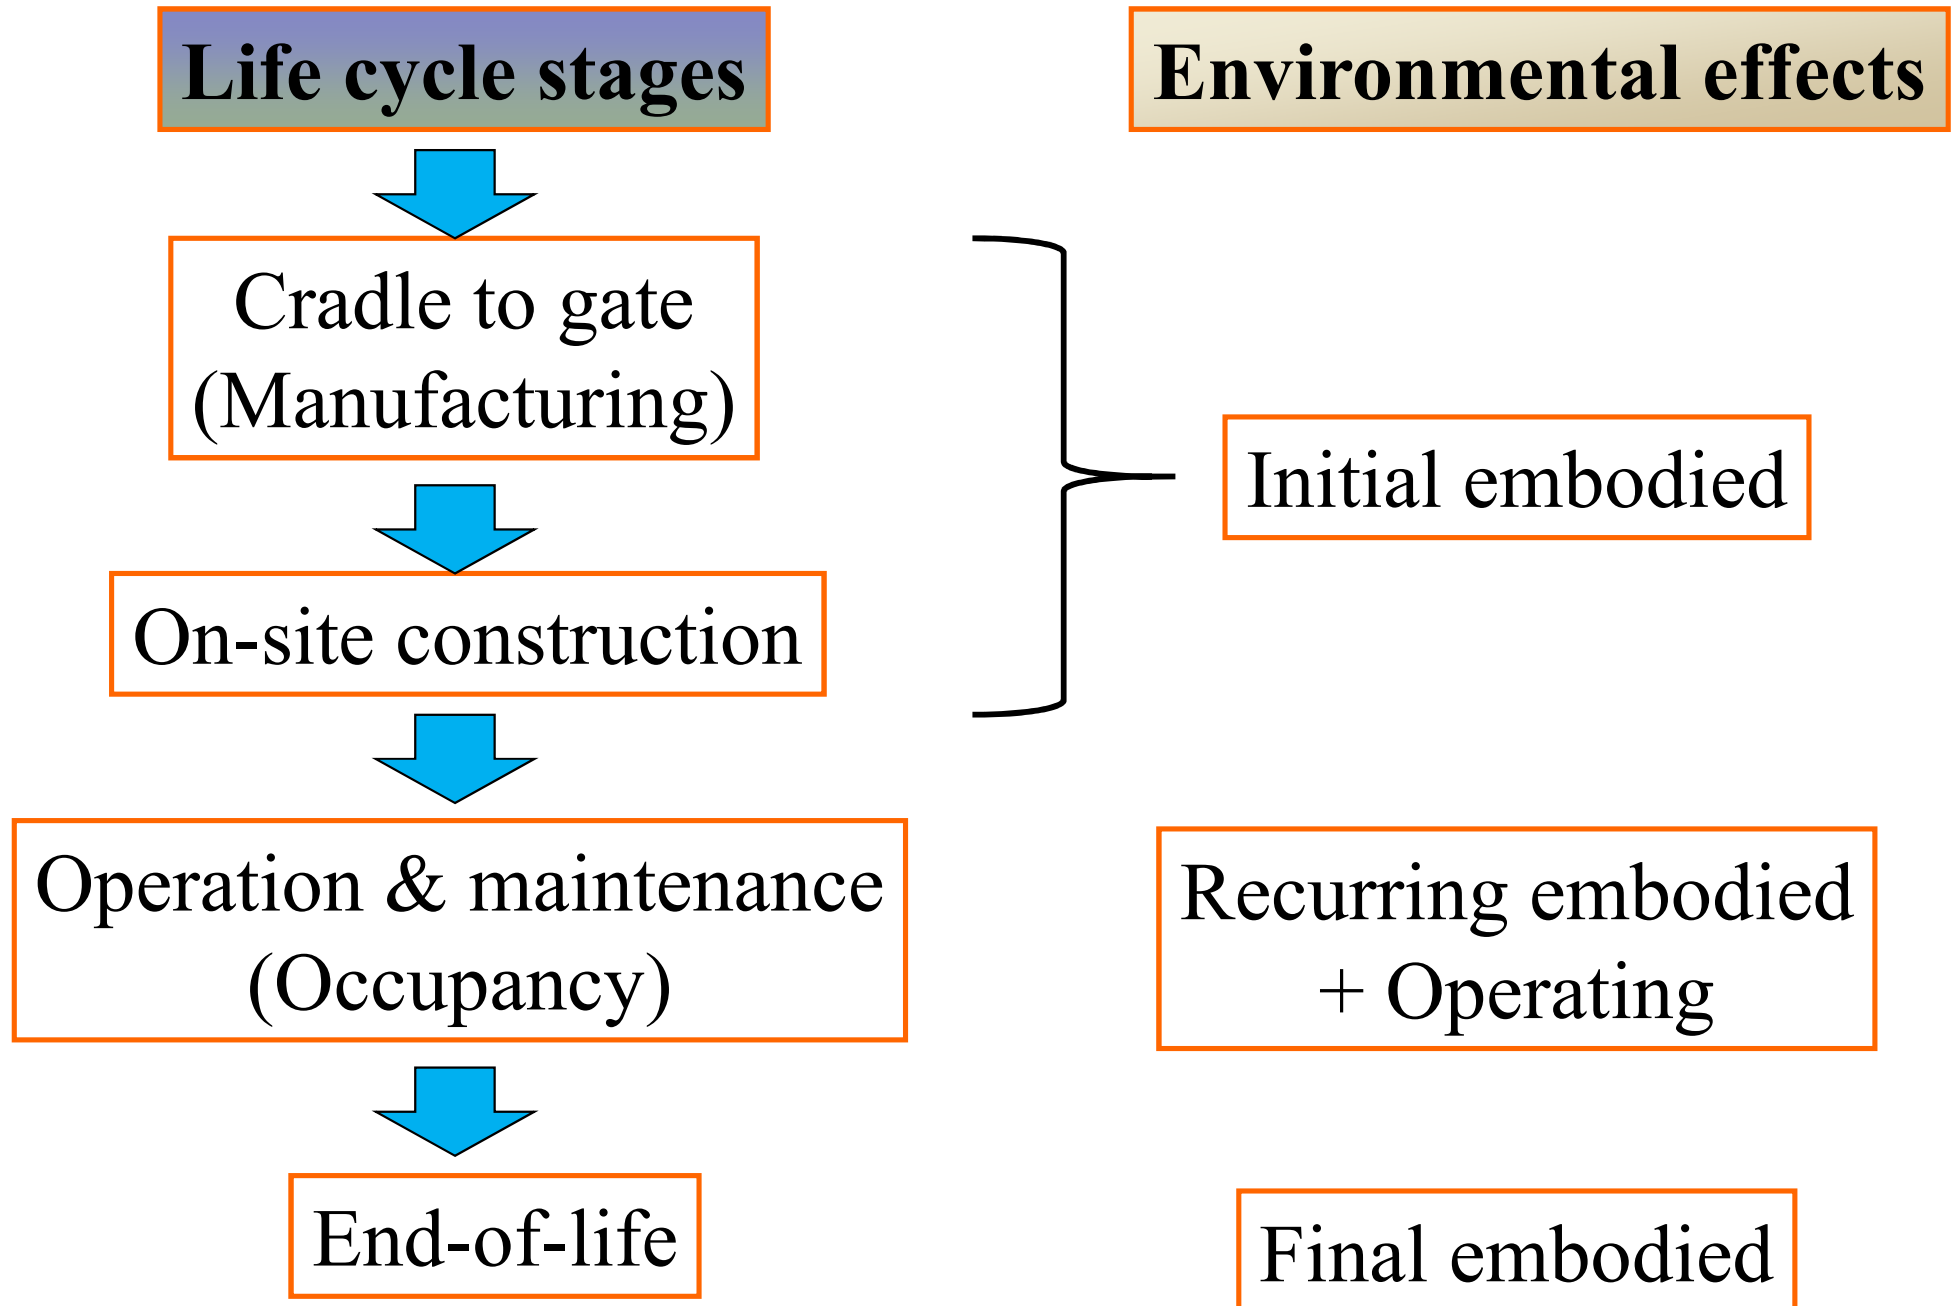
Life cycle stages

Environmental effects

Cradle to gate (Manufacturing)

On-site construction

Initial embodied

Operation & maintenance (Occupancy)

Recurring embodied + Operating

End-of-life

Final embodied